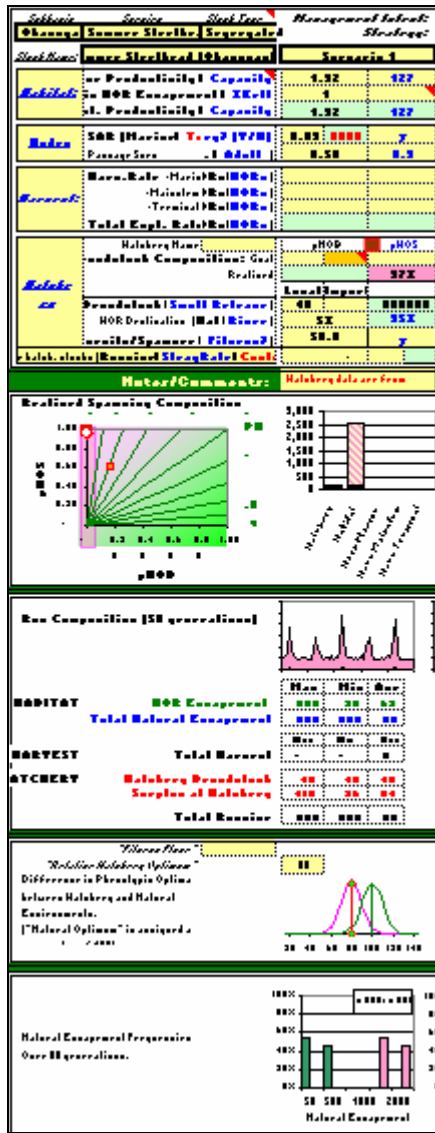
Subbasin | Species | Stock Type | Management Interest: Strategy:
Okanogan | Summer Steelhead | Segregated

Stock Name: | umer Steelhead (Okanogan) | Scenario 1

Habitat: | ar Productivity ( Capacity | 1.52 | 127
5u NOR Escapement ( X Cell | 1 |
sl. Productivity ( Capacity | 1.52 | 127

Rates | SAR (Marine) Target? (T/F) | 0.05 | 7
Passage Surv. ...1 Adult | 0.50 | 0.5

Harvest: | Harv. Rate -Marine (Rel NORs)
-Mainstem (Rel NORs)
-Terminal (Rel NORs)
Total Expl. Rate (Rel NORs)

Hatcheries | Hatchery Name: | pHOB | pHOS
andstock Composition: Goal
Realized | 92%
Local Import
Broodstock ( Small Release ) | 40
HOR Destination ( Nat / River ) | 5% | 35%
eruits/Spawner ( Fitness? ) | 50.0 | 7
t hatch. stocks (Required StrayRate) Conf

Notes/Comments: Hatchery data are from

Realized Spawning Composition
1.00
0.80
0.60
0.40
0.20
0.0
pHOS
0.2 0.4 0.6 0.8 1.0
pHOB
PNI

3,000
2,500
2,000
1,500
1,000
500
0
Hatchery
Habitat
Harv.Escape
Harv.Hatchery
Harv.Terminal

Run Composition (50 generations)

| | Max | Min | Ave |
|---|---|---|---|
| HABITAT NOR Escapement | | 30 | 62 |
| Total Natural Escapement | | | |
| HARVEST Total Harvest | | | |
| ATCHERY Hatchery Broodstock | 40 | 40 | 40 |
| Surplus at Hatchery | | 36 | 84 |
| Total Returns | | | |

"Fitness Base"
"Relative Hatchery Optimum" | 11
Difference in Phenotypic Optima between Hatchery and Natural Environments.
("Natural Optimum" is assigned a

20 40 60 80 100 120 140

Natural Escapement Frequencies Over 50 generations.

100%
80%
60%
40%
20%
0%
50 500 1000 2000
Natural Escapement